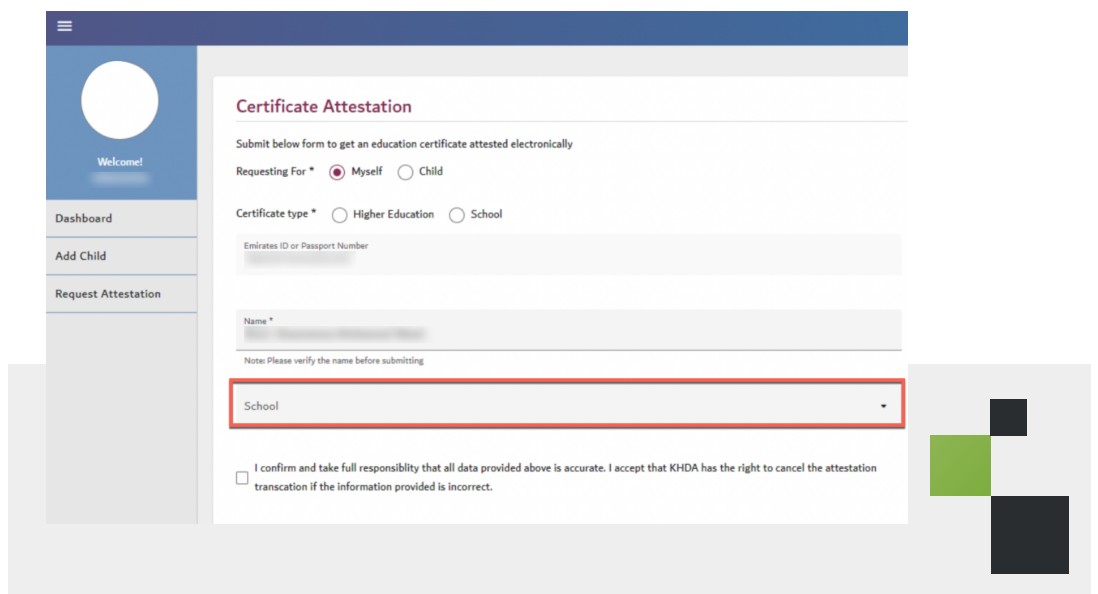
Welcome!
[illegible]

Dashboard

Add Child

Request Attestation

Certificate Attestation

Submit below form to get an education certificate attested electronically

Requesting For * Myself Child

Certificate type * Higher Education School

Emirates ID or Passport Number
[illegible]

Name *
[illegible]

Note: Please verify the name before submitting

School

I confirm and take full responsiblity that all data provided above is accurate. I accept that KHDA has the right to cancel the attestation transcation if the information provided is incorrect.